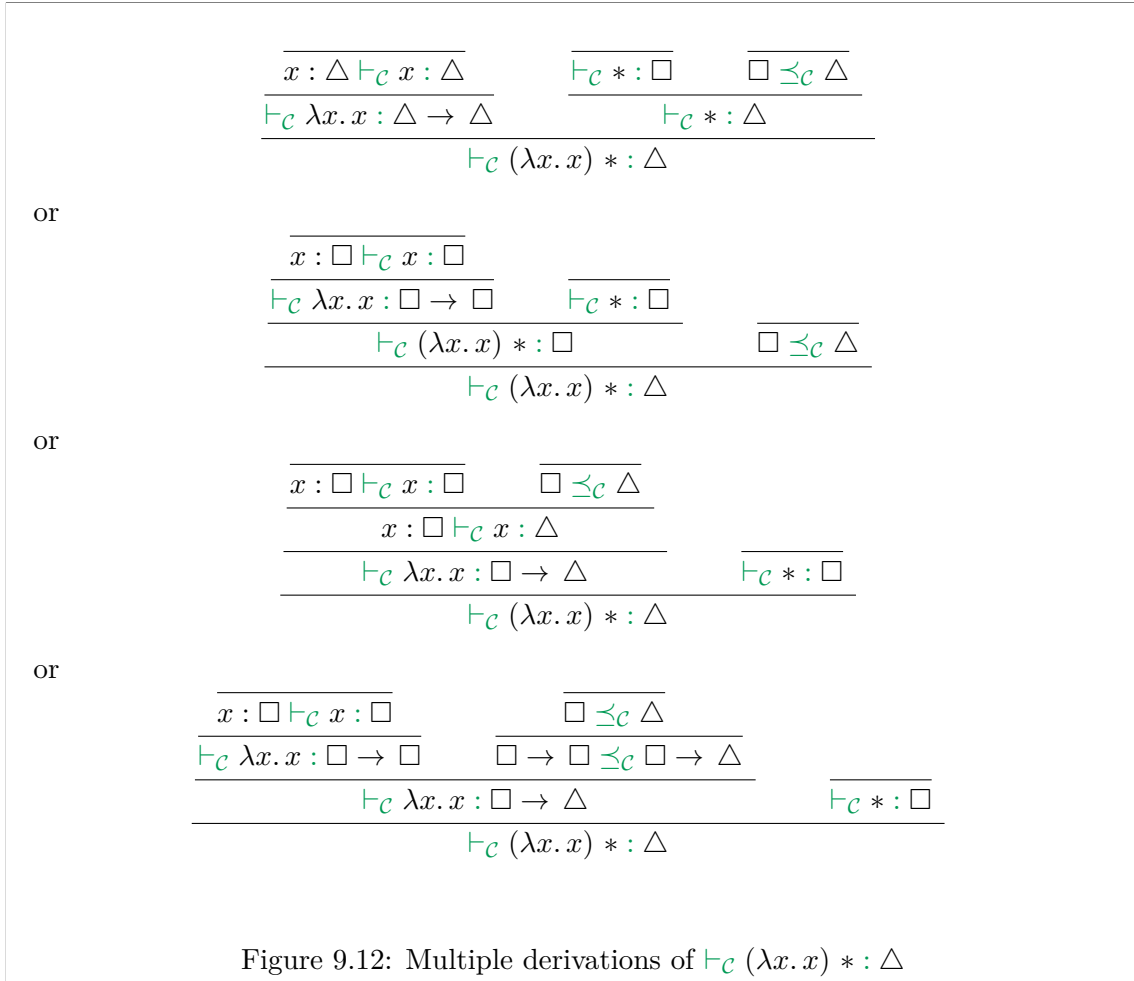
$\dfrac{\dfrac{\overline{x : \triangle \vdash_{\mathcal{C}} x : \triangle}}{\vdash_{\mathcal{C}} \lambda x.\, x : \triangle \to \triangle} \qquad \dfrac{\overline{\vdash_{\mathcal{C}} * : \square} \qquad \overline{\square \preceq_{\mathcal{C}} \triangle}}{\vdash_{\mathcal{C}} * : \triangle}}{\vdash_{\mathcal{C}} (\lambda x.\, x) * : \triangle}$

or

$\dfrac{\dfrac{\dfrac{\overline{x : \square \vdash_{\mathcal{C}} x : \square}}{\vdash_{\mathcal{C}} \lambda x.\, x : \square \to \square} \qquad \overline{\vdash_{\mathcal{C}} * : \square}}{\vdash_{\mathcal{C}} (\lambda x.\, x) * : \square} \qquad \overline{\square \preceq_{\mathcal{C}} \triangle}}{\vdash_{\mathcal{C}} (\lambda x.\, x) * : \triangle}$

or

$\dfrac{\dfrac{\dfrac{\overline{x : \square \vdash_{\mathcal{C}} x : \square} \qquad \overline{\square \preceq_{\mathcal{C}} \triangle}}{x : \square \vdash_{\mathcal{C}} x : \triangle}}{\vdash_{\mathcal{C}} \lambda x.\, x : \square \to \triangle} \qquad \overline{\vdash_{\mathcal{C}} * : \square}}{\vdash_{\mathcal{C}} (\lambda x.\, x) * : \triangle}$

or

$\dfrac{\dfrac{\dfrac{\overline{x : \square \vdash_{\mathcal{C}} x : \square}}{\vdash_{\mathcal{C}} \lambda x.\, x : \square \to \square} \qquad \dfrac{\overline{\square \preceq_{\mathcal{C}} \triangle}}{\square \to \square \preceq_{\mathcal{C}} \square \to \triangle}}{\vdash_{\mathcal{C}} \lambda x.\, x : \square \to \triangle} \qquad \overline{\vdash_{\mathcal{C}} * : \square}}{\vdash_{\mathcal{C}} (\lambda x.\, x) * : \triangle}$

Figure 9.12: Multiple derivations of $\vdash_{\mathcal{C}} (\lambda x.\, x) * : \triangle$